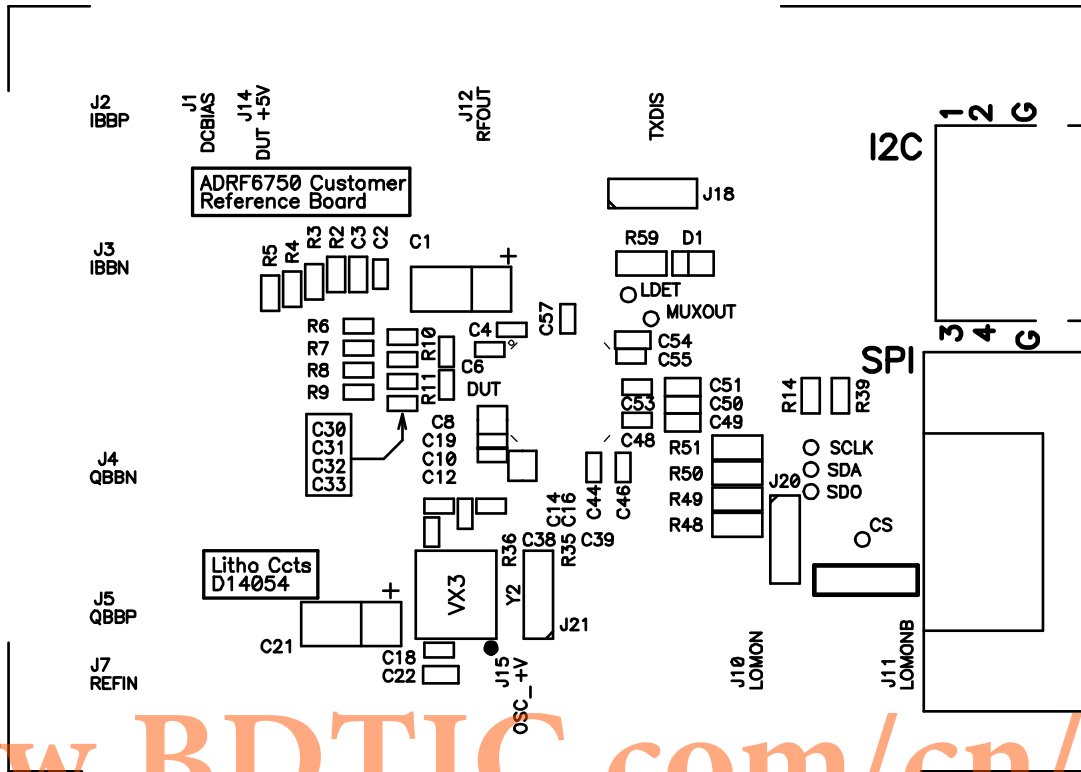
J2
IBBP

J1
DCBIAS

J14
DUT +5V

J12
RFOUT

TXDIS

1 2 G

I2C

ADRF6750 Customer
Reference Board

J18

J3
IBBN

R5 R4 R3 R2 C3 C2

C1

+

R59 D1

LDET

MUXOUT

C57

R6
R7
R8
R9

R10
R11

C4
C6
DUT

C54
C55

3 4 G

SPI

C51
C50
C49

C53
C48

R14 R39

C30
C31
C32
C33

C8
C19
C10
C12

R51
R50
R49
R48

SCLK
SDA
SDO

J4
QBBN

C44 C46

C14 C16

J20

CS

R36 C38 R35 C39

Litho Ccts
D14054

J5
QBBP

+

VX3

Y2

J21

C21

C18
C22

J15
OSC_ +V

J10
LOMON

J11
LOMONB

J7
REFIN

w.BDTIC.com/cn/